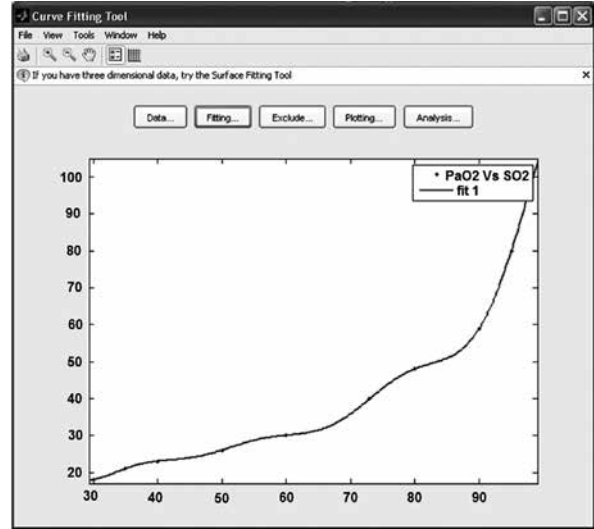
Curve Fitting Tool

File View Tools Window Help

If you have three dimensional data, try the Surface Fitting Tool

Data... Fitting... Exclude... Plotting... Analysis...

• PaO2 Vs SO2
— fit 1

100
90
80
70
60
50
40
30
20

30 40 50 60 70 80 90